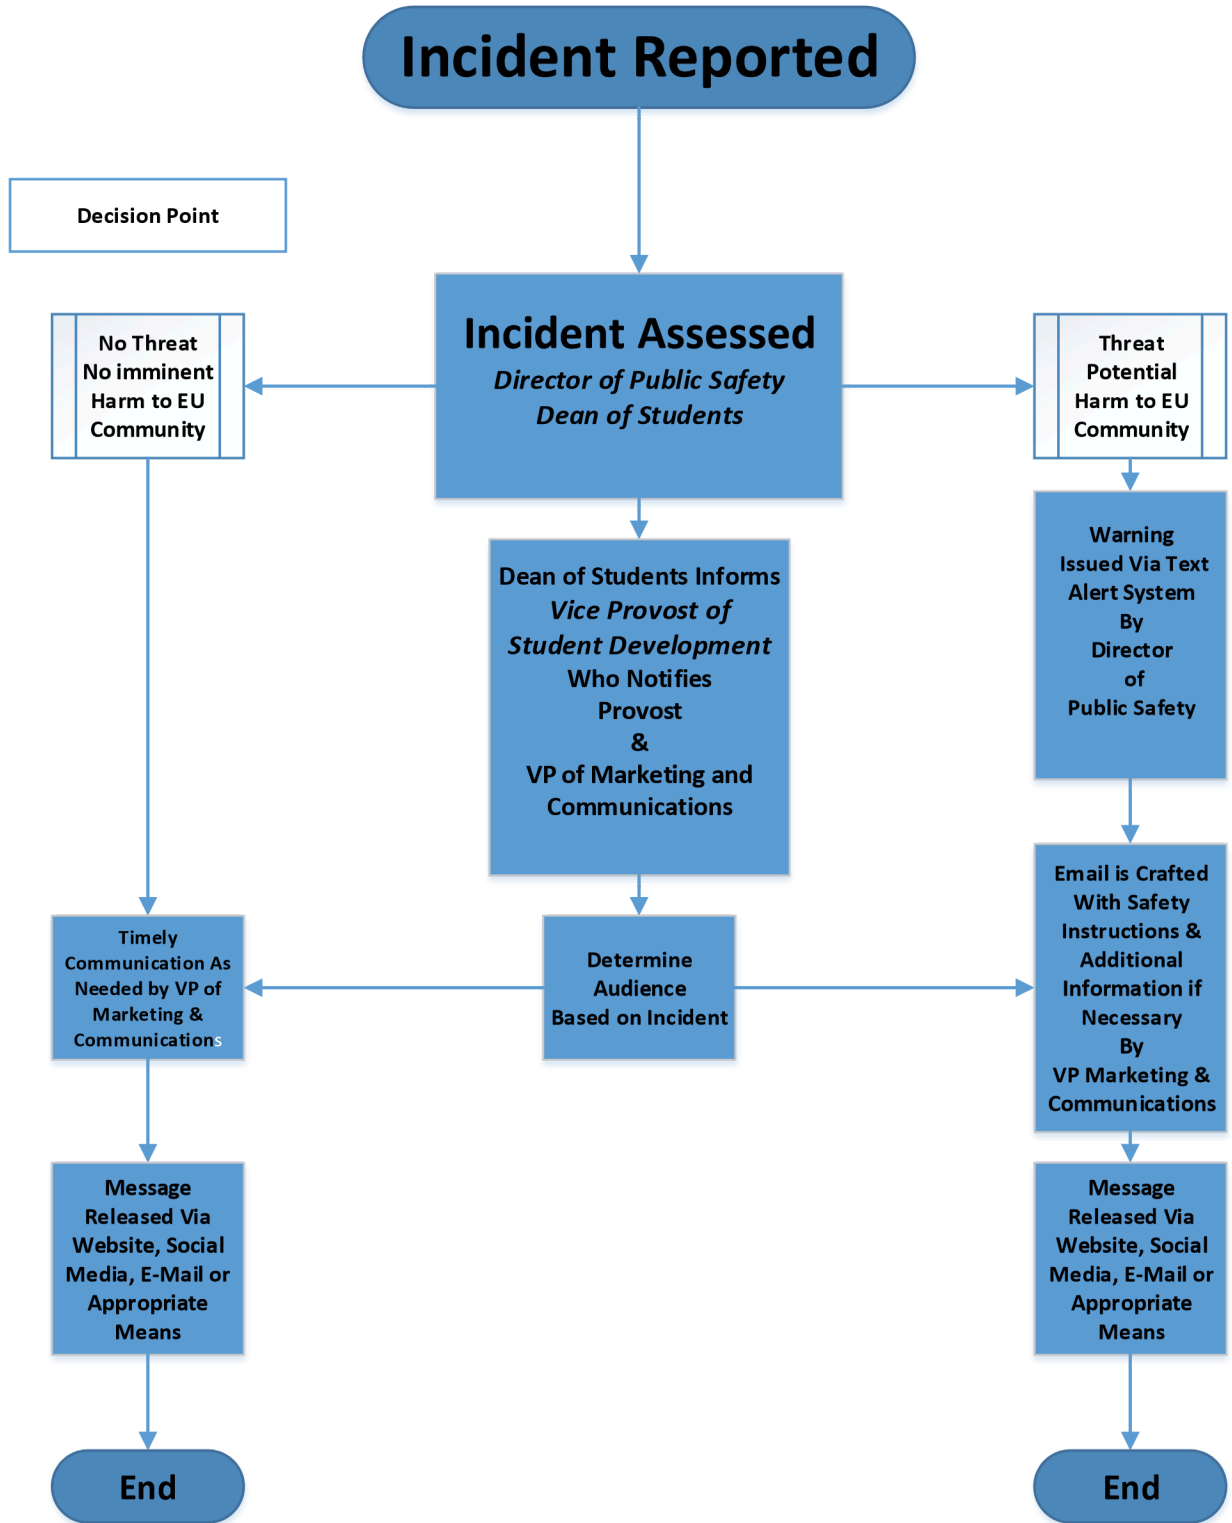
Incident Reported

Decision Point

Incident Assessed
Director of Public Safety
Dean of Students

No Threat
No imminent
Harm to EU
Community

Threat
Potential
Harm to EU
Community

Dean of Students Informs
Vice Provost of
Student Development
Who Notifies
Provost
&
VP of Marketing and
Communications

Warning
Issued Via Text
Alert System
By
Director
of
Public Safety

Timely
Communication As
Needed by VP of
Marketing &
Communications

Determine
Audience
Based on Incident

Email is Crafted
With Safety
Instructions &
Additional
Information if
Necessary
By
VP Marketing &
Communications

Message
Released Via
Website, Social
Media, E-Mail or
Appropriate
Means

Message
Released Via
Website, Social
Media, E-Mail or
Appropriate
Means

End

End